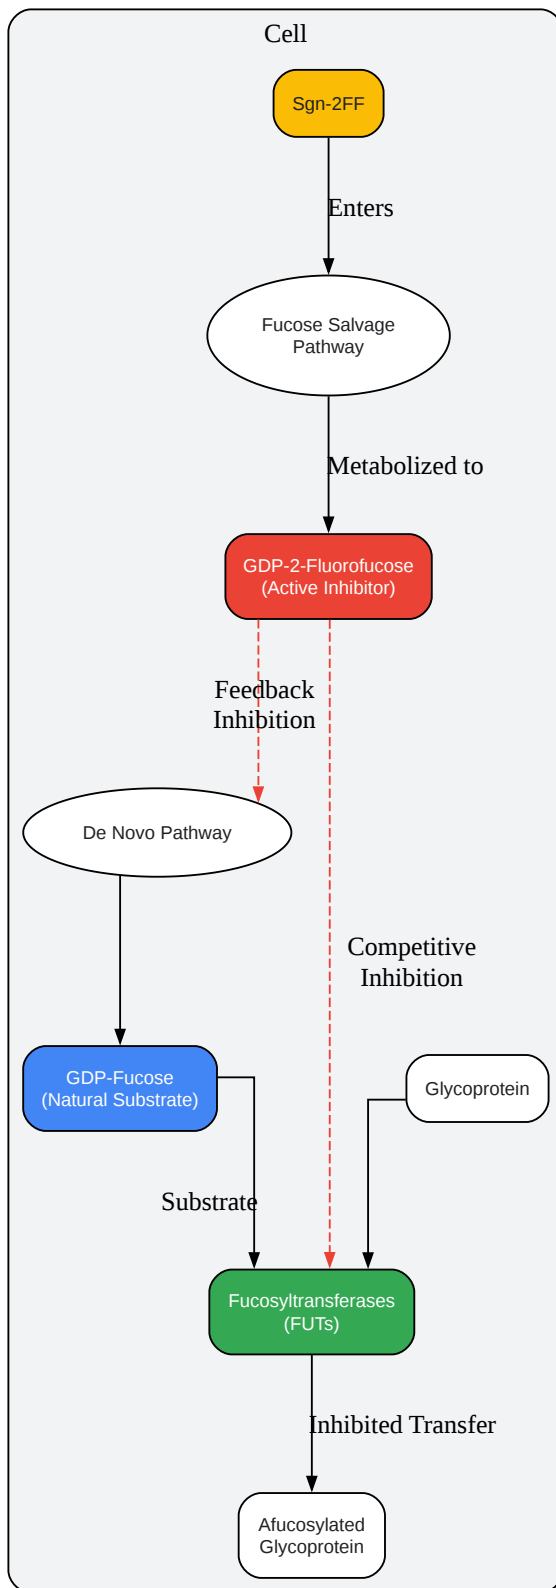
Cell

Sgn-2FF

Enters

Fucose Salvage Pathway

Metabolized to

GDP-2-Fluorofucose (Active Inhibitor)

Feedback Inhibition

De Novo Pathway

Competitive Inhibition

GDP-Fucose (Natural Substrate)

Glycoprotein

Substrate

Fucosyltransferases (FUTs)

Inhibited Transfer

Afucosylated Glycoprotein